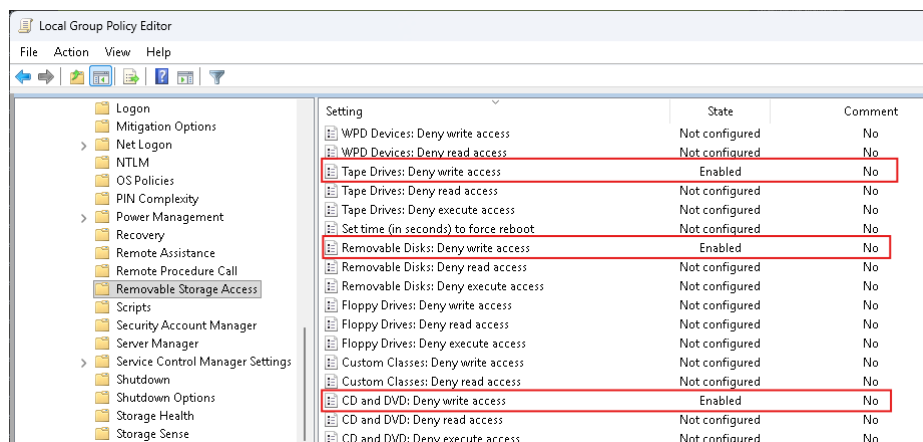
Local Group Policy Editor

File Action View Help

Logon
Mitigation Options
Net Logon
NTLM
OS Policies
PIN Complexity
Power Management
Recovery
Remote Assistance
Remote Procedure Call
Removable Storage Access
Scripts
Security Account Manager
Server Manager
Service Control Manager Settings
Shutdown
Shutdown Options
Storage Health
Storage Sense

| Setting | State | Comment |
|---|---|---|
| WPD Devices: Deny write access | Not configured | No |
| WPD Devices: Deny read access | Not configured | No |
| Tape Drives: Deny write access | Enabled | No |
| Tape Drives: Deny read access | Not configured | No |
| Tape Drives: Deny execute access | Not configured | No |
| Set time (in seconds) to force reboot | Not configured | No |
| Removable Disks: Deny write access | Enabled | No |
| Removable Disks: Deny read access | Not configured | No |
| Removable Disks: Deny execute access | Not configured | No |
| Floppy Drives: Deny write access | Not configured | No |
| Floppy Drives: Deny read access | Not configured | No |
| Floppy Drives: Deny execute access | Not configured | No |
| Custom Classes: Deny write access | Not configured | No |
| Custom Classes: Deny read access | Not configured | No |
| CD and DVD: Deny write access | Enabled | No |
| CD and DVD: Deny read access | Not configured | No |
| CD and DVD: Deny execute access | Not configured | No |